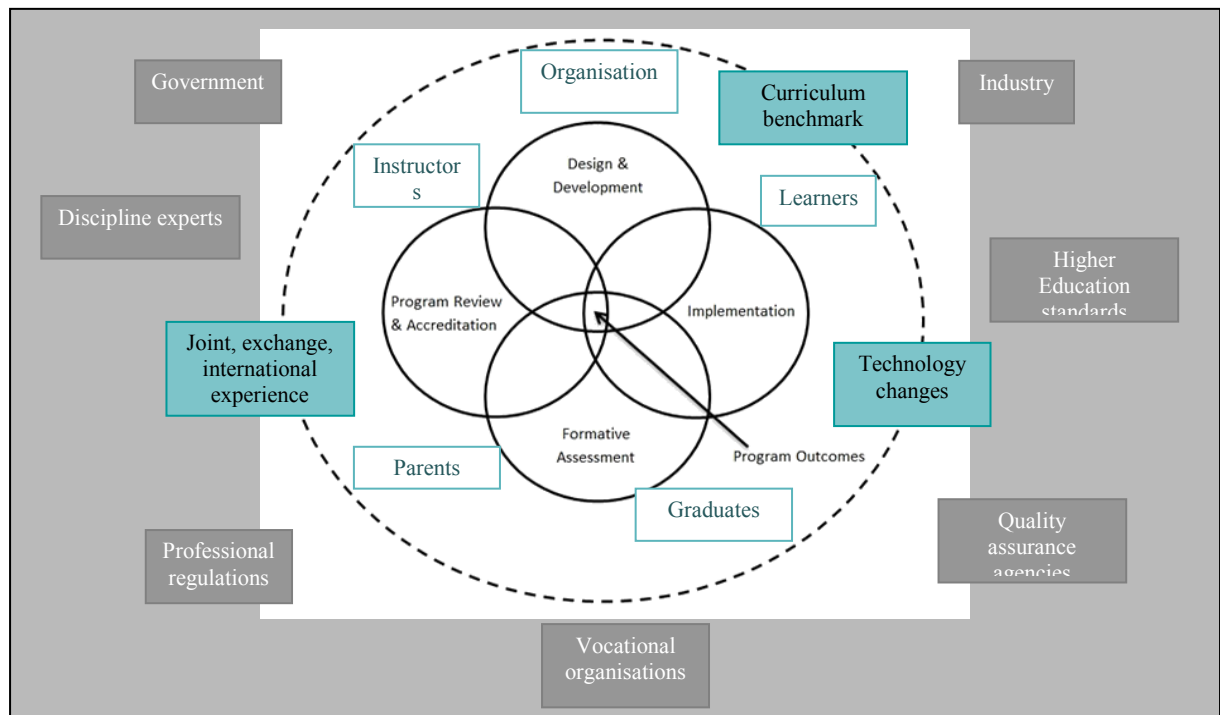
Government

Organisation

Curriculum benchmark

Industry

Instructor s

Design & Development

Learners

Discipline experts

Higher Education standards

Program Review & Accreditation

Implementation

Joint, exchange, international experience

Technology changes

Formative Assessment

Program Outcomes

Parents

Graduates

Professional regulations

Quality assurance agencies

Vocational organisations